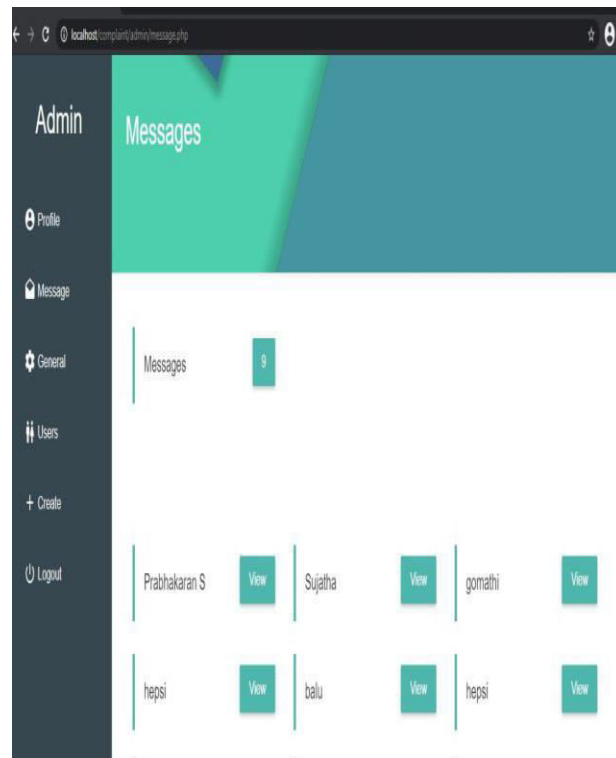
localhost/complaint/admin/message.php

Admin

Profile

Message

General

Users

+ Create

Logout

Messages

Messages 9

Prabhakaran S View

Sujatha View

gomathi View

hepsi View

balu View

hepsi View